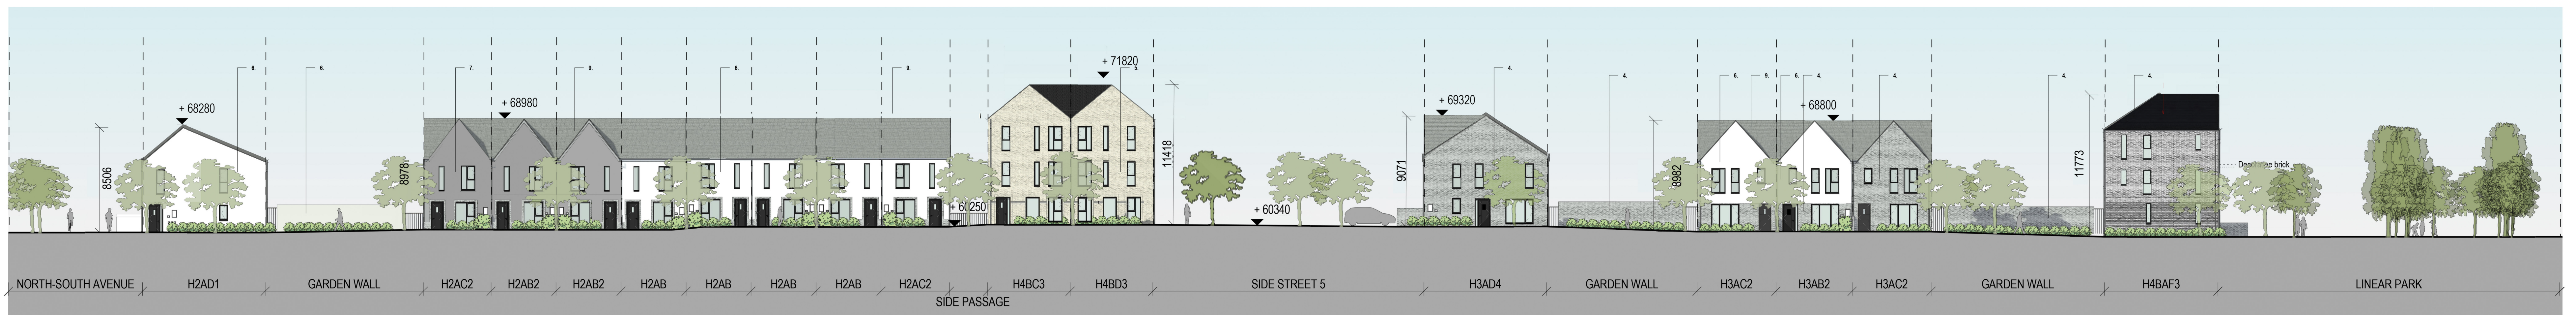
+ 68280
8506
6.
6.
7.
+ 68980
8978
9.
6.
9.
+ 71820
11418
+ 60250
+ 60340
+ 69320
9071
4.
4.
8982
6.
9.
6.
4.
+ 68800
4.
4.
11773
4.
Decorative brick

NORTH-SOUTH AVENUE
H2AD1
GARDEN WALL
H2AC2
H2AB2
H2AB2
H2AB
H2AB
H2AB
H2AB
H2AC2
H4BC3
H4BD3
SIDE STREET 5
H3AD4
GARDEN WALL
H3AC2
H3AB2
H3AC2
GARDEN WALL
H4BAF3
LINEAR PARK
SIDE PASSAGE